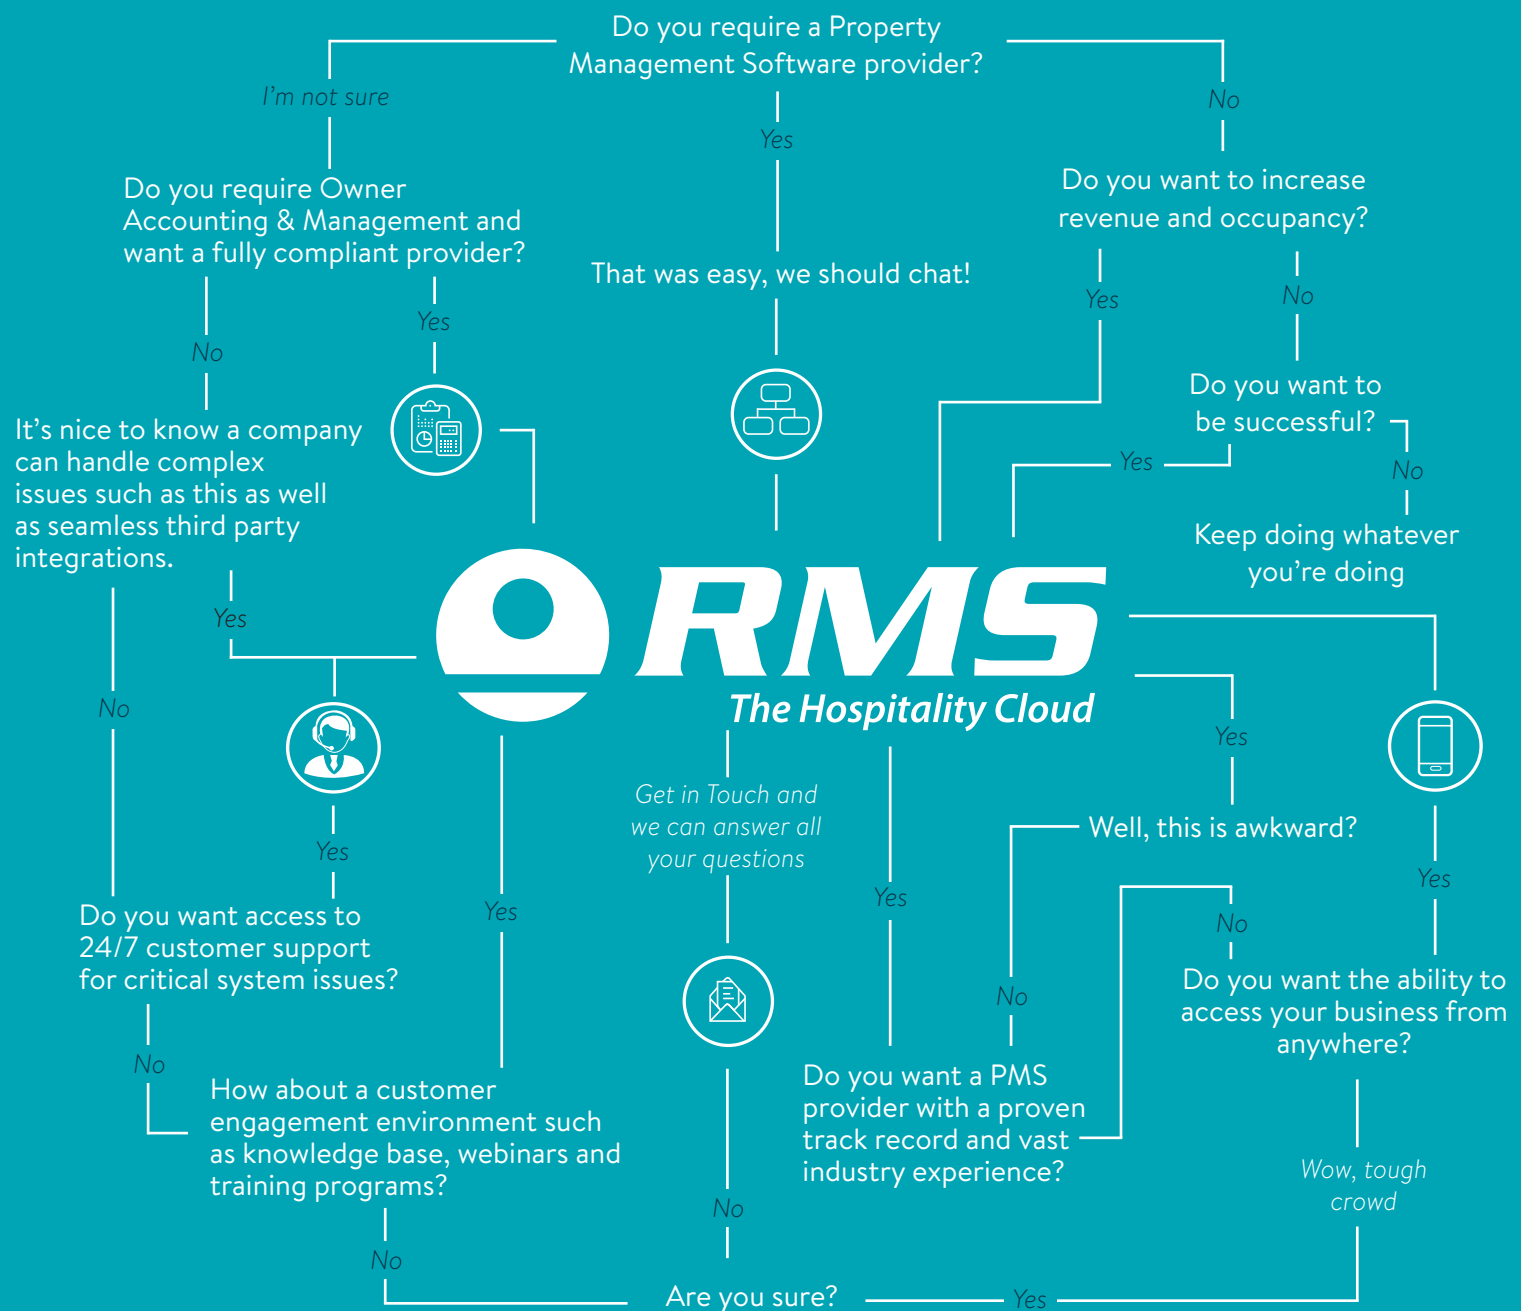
Do you require a Property Management Software provider?

I'm not sure

Yes

No

Do you require Owner Accounting & Management and want a fully compliant provider?

That was easy, we should chat!

Do you want to increase revenue and occupancy?

Yes

No

Yes

No

Do you want to be successful?

It's nice to know a company can handle complex issues such as this as well as seamless third party integrations.

Yes

No

Keep doing whatever you're doing

Yes

RMS

The Hospitality Cloud

No

Yes

Get in Touch and we can answer all your questions

Well, this is awkward?

Yes

Yes

Yes

Yes

No

Do you want access to 24/7 customer support for critical system issues?

No

Do you want the ability to access your business from anywhere?

No

How about a customer engagement environment such as knowledge base, webinars and training programs?

Do you want a PMS provider with a proven track record and vast industry experience?

Wow, tough crowd

No

No

Are you sure?

Yes